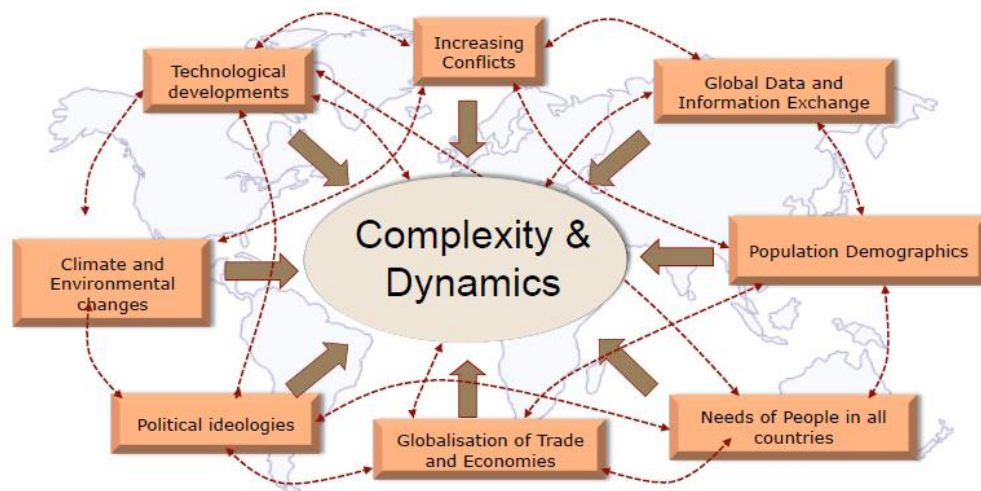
Technological developments

Increasing Conflicts

Global Data and Information Exchange

Climate and Environmental changes

Complexity & Dynamics

Population Demographics

Political ideologies

Globalisation of Trade and Economies

Needs of People in all countries